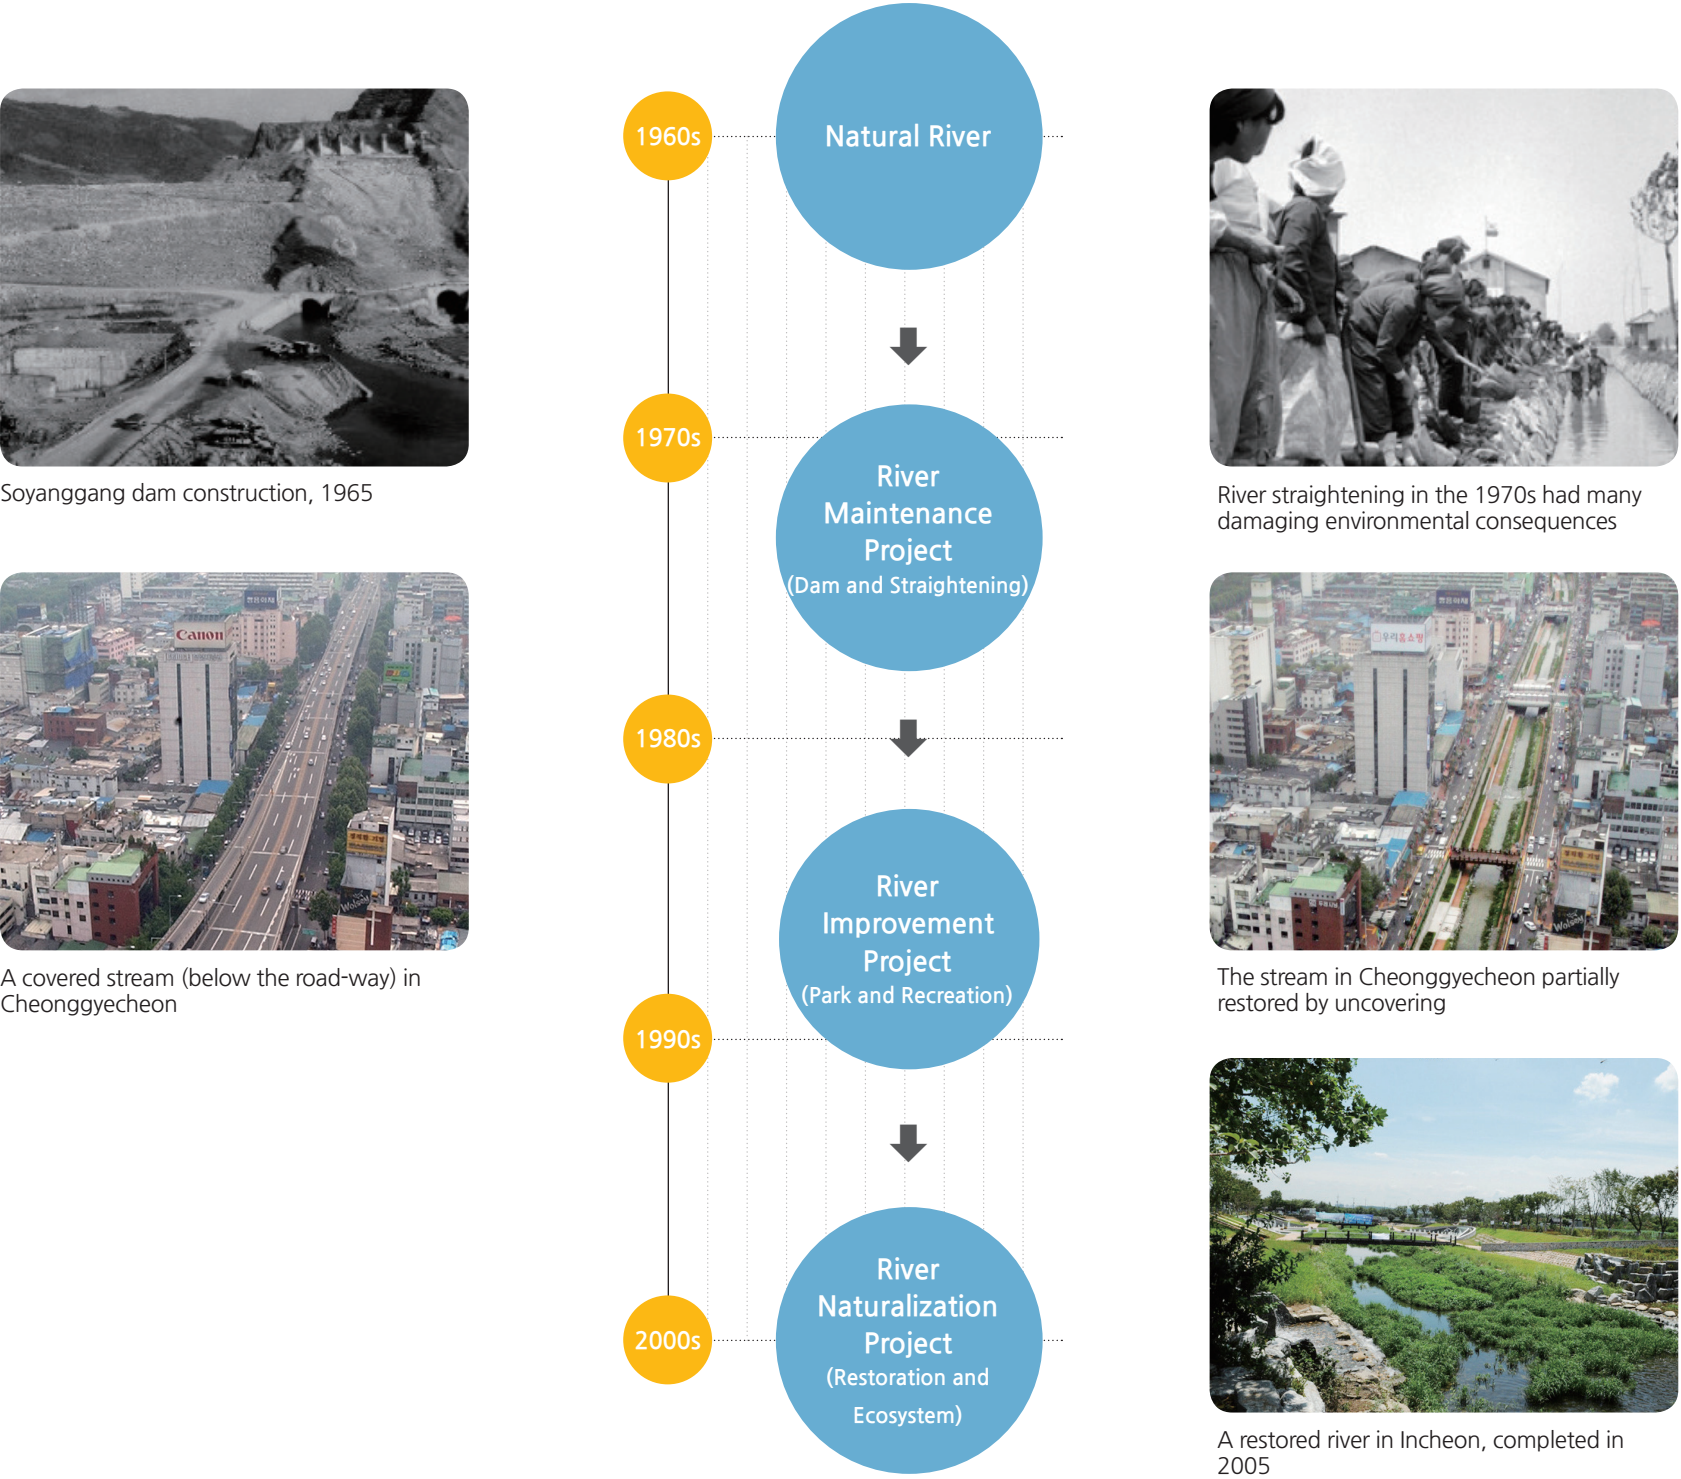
Soyanggang dam construction, 1965

A covered stream (below the road-way) in Cheonggyecheon

1960s

Natural River

1970s

River Maintenance Project (Dam and Straightening)

1980s

River Improvement Project (Park and Recreation)

1990s

2000s

River Naturalization Project (Restoration and Ecosystem)

River straightening in the 1970s had many damaging environmental consequences

The stream in Cheonggyecheon partially restored by uncovering

A restored river in Incheon, completed in 2005